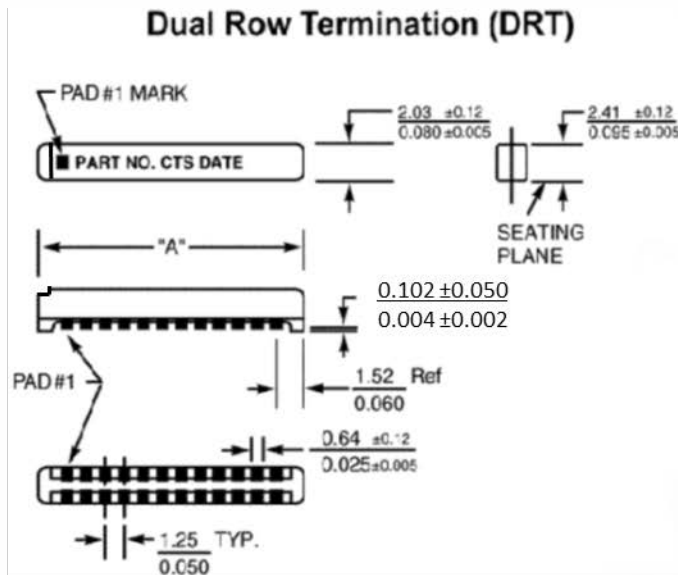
Dual Row Termination (DRT)

PAD #1 MARK

PART NO. CTS DATE

$\frac{2.03 \pm 0.12}{0.080 \pm 0.005}$

$\frac{2.41 \pm 0.12}{0.095 \pm 0.005}$

SEATING PLANE

"A"

$\frac{0.102 \pm 0.050}{0.004 \pm 0.002}$

PAD #1

$\frac{1.52}{0.060}$ Ref

$\frac{0.64 \pm 0.12}{0.025 \pm 0.005}$

$\frac{1.25}{0.050}$ TYP.